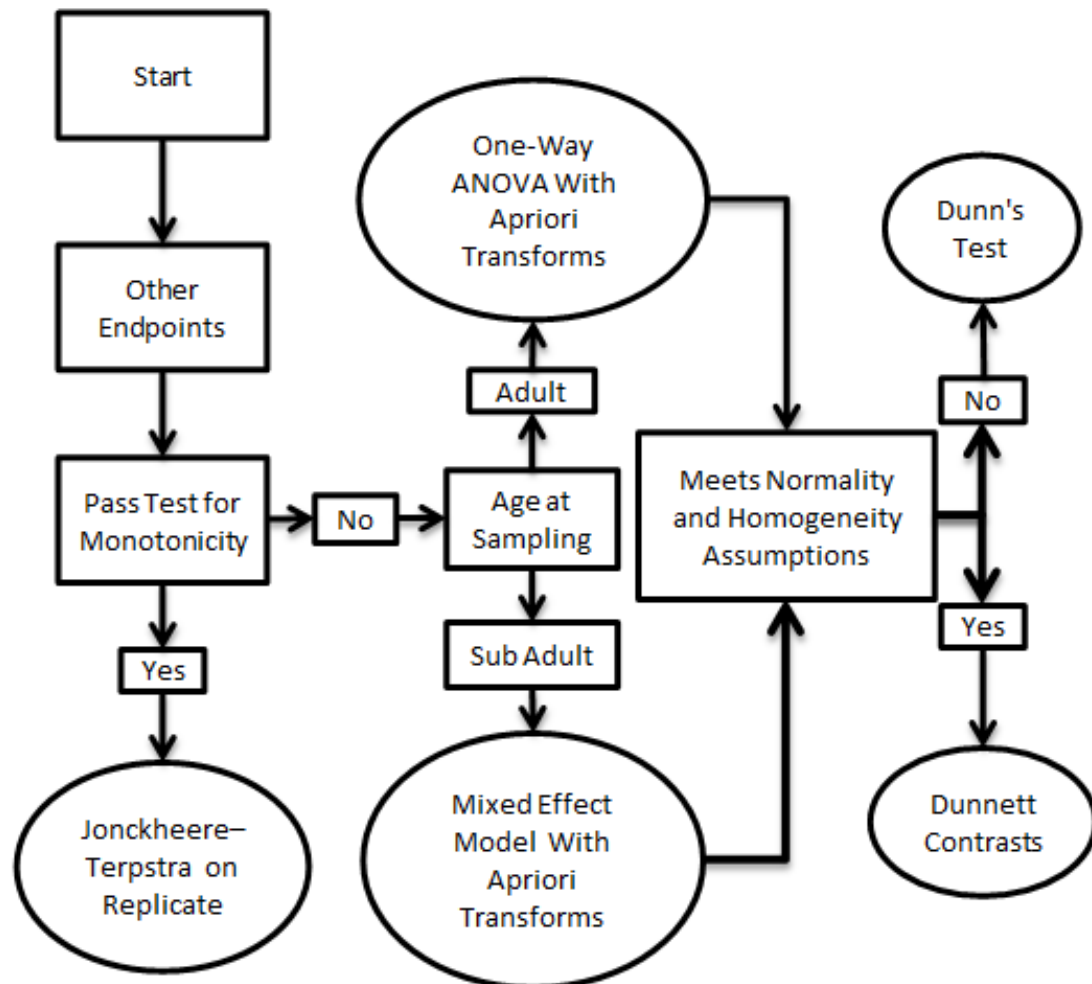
Start

Other Endpoints

Pass Test for Monotonicity

No

Yes

Jonckheere–Terpstra on Replicate

Age at Sampling

Adult

One-Way ANOVA With Apriori Transforms

Sub Adult

Mixed Effect Model With Apriori Transforms

Meets Normality and Homogeneity Assumptions

No

Dunn's Test

Yes

Dunnett Contrasts